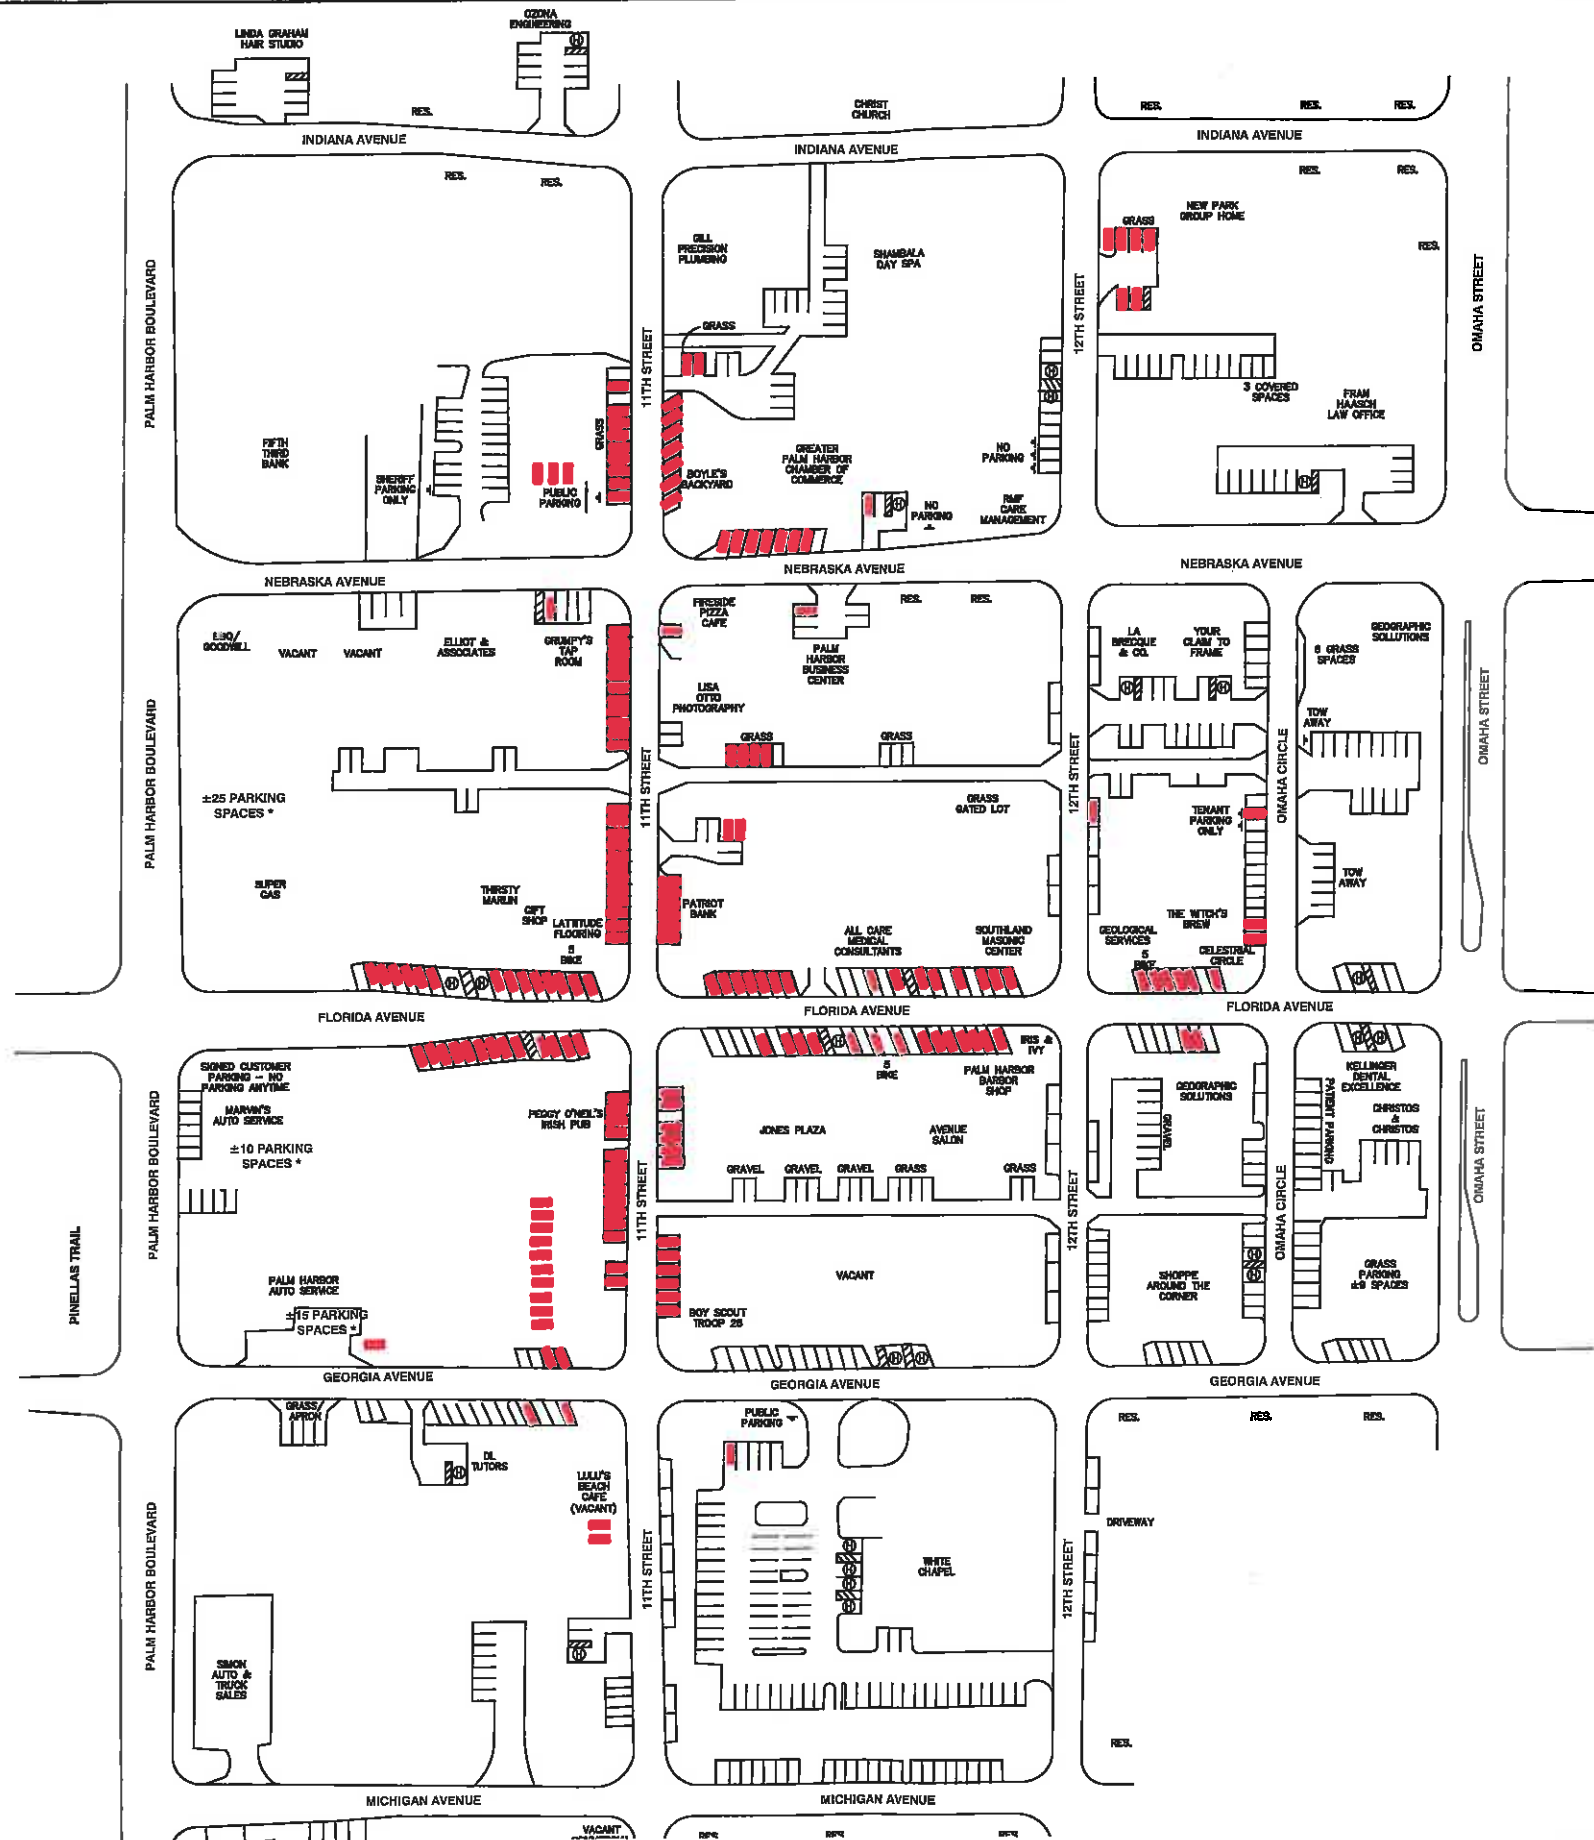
LINDA GRAHAM HAIR STUDIO

OZONA ENGINEERING

RES.

CHRIST CHURCH

RES. RES. RES.

INDIANA AVENUE

INDIANA AVENUE

INDIANA AVENUE

RES. RES.

GILL PRECISION PLUMBING

SHAMBALA DAY SPA

RES. RES.

NEW PARK GROUP HOME

GRASS

RES.

PALM HARBOR BOULEVARD

FIFTH THIRD BANK

SHERIFF PARKING ONLY

PUBLIC PARKING

GRASS

11TH STREET

GRASS

BOYLE'S BACKYARD

GREATER PALM HARBOR CHAMBER OF COMMERCE

NO PARKING

NO PARKING

RMF CARE MANAGEMENT

12TH STREET

3 COVERED SPACES

FRAN HAASCH LAW OFFICE

OMAHA STREET

NEBRASKA AVENUE

NEBRASKA AVENUE

NEBRASKA AVENUE

LIVE/ GOODWILL

VACANT

VACANT

ELLIOT & ASSOCIATES

GRUMPY'S TAP ROOM

FIRESIDE PIZZA CAFE

RES. RES.

PALM HARBOR BUSINESS CENTER

LISA OTTO PHOTOGRAPHY

GRASS

GRASS

LA BRECQUE & CO.

YOUR CLAIM TO FRAME

GEOGRAPHIC SOLUTIONS

6 GRASS SPACES

TOW AWAY

PALM HARBOR BOULEVARD

±25 PARKING SPACES *

SUPER GAS

THIRSTY MARLIN

GIFT SHOP

LATITUDE FLOORING

5 BIKE

11TH STREET

GRASS GATED LOT

PATRIOT BANK

ALL CARE MEDICAL CONSULTANTS

SOUTHLAND MASONIC CENTER

12TH STREET

TENANT PARKING ONLY

THE WITCH'S BREW

GEOLOGICAL SERVICES

5 BIKE

CELESTRIAL CIRCLE

OMAHA CIRCLE

TOW AWAY

OMAHA STREET

FLORIDA AVENUE

FLORIDA AVENUE

FLORIDA AVENUE

SIGNED CUSTOMER PARKING – NO PARKING ANYTIME

MARVIN'S AUTO SERVICE

±10 PARKING SPACES *

PEGGY O'NEIL'S IRISH PUB

PALM HARBOR AUTO SERVICE

±15 PARKING SPACES *

PINELLAS TRAIL

PALM HARBOR BOULEVARD

IRIS & IVY

5 BIKE

PALM HARBOR BARBOR SHOP

JONES PLAZA

AVENUE SALON

GRAVEL GRAVEL GRAVEL GRASS GRASS

11TH STREET

VACANT

BOY SCOUT TROOP 28

GEOGRAPHIC SOLUTIONS

GRAVEL

12TH STREET

SHOPPE AROUND THE CORNER

KELLINGER DENTAL EXCELLENCE

PATIENT PARKING

CHRISTOS & CHRISTOS

GRASS PARKING ±9 SPACES

OMAHA CIRCLE

OMAHA STREET

GEORGIA AVENUE

GEORGIA AVENUE

GEORGIA AVENUE

GRASS/ APRON

DL TUTORS

LULU'S BEACH CAFE (VACANT)

SIMON AUTO & TRUCK SALES

PALM HARBOR BOULEVARD

PUBLIC PARKING

11TH STREET

WHITE CHAPEL

12TH STREET

RES. RES. RES.

DRIVEWAY

RES.

MICHIGAN AVENUE

MICHIGAN AVENUE

VACANT

RES. RES. RES.